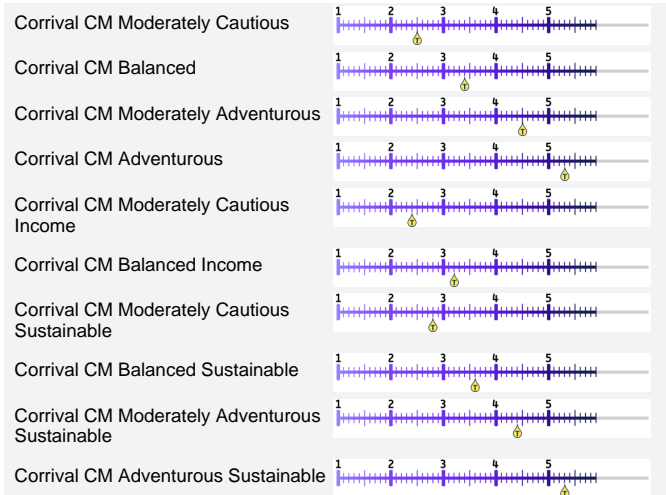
| | |
|---|---|
| Corrival CM Moderately Cautious | 1 2 3 4 5 T |
| Corrival CM Balanced | 1 2 3 4 5 T |
| Corrival CM Moderately Adventurous | 1 2 3 4 5 T |
| Corrival CM Adventurous | 1 2 3 4 5 T |
| Corrival CM Moderately Cautious Income | 1 2 3 4 5 T |
| Corrival CM Balanced Income | 1 2 3 4 5 T |
| Corrival CM Moderately Cautious Sustainable | 1 2 3 4 5 T |
| Corrival CM Balanced Sustainable | 1 2 3 4 5 T |
| Corrival CM Moderately Adventurous Sustainable | 1 2 3 4 5 T |
| Corrival CM Adventurous Sustainable | 1 2 3 4 5 T |